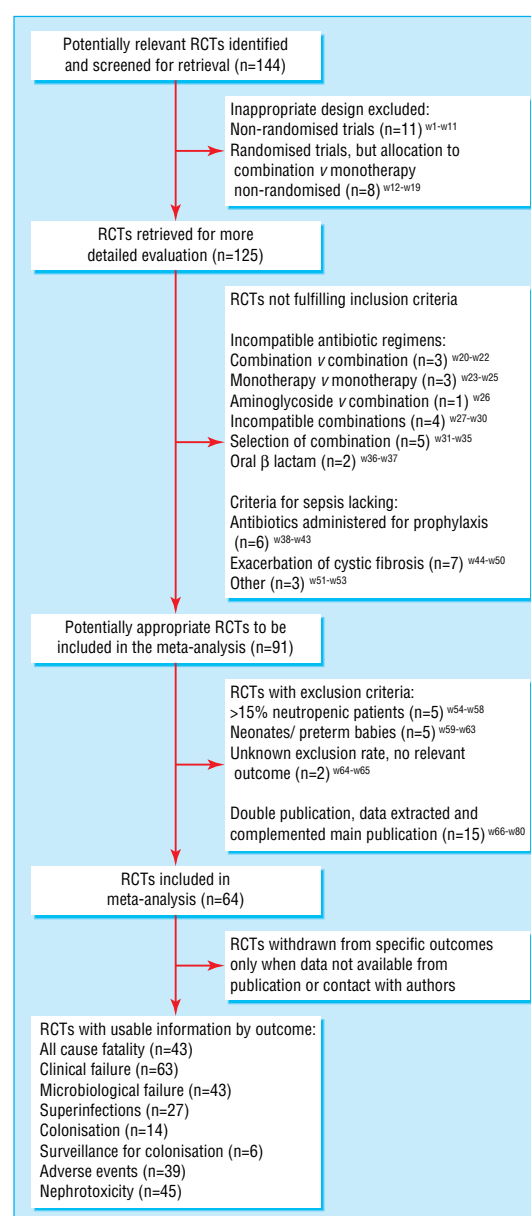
Potentially relevant RCTs identified and screened for retrieval (n=144)

Inappropriate design excluded:
Non-randomised trials (n=11) $^{w1-w11}$
Randomised trials, but allocation to combination $v$ monotherapy non-randomised (n=8) $^{w12-w19}$

RCTs retrieved for more detailed evaluation (n=125)

RCTs not fulfilling inclusion criteria

Incompatible antibiotic regimens:
Combination $v$ combination (n=3) $^{w20-w22}$
Monotherapy $v$ monotherapy (n=3) $^{w23-w25}$
Aminoglycoside $v$ combination (n=1) $^{w26}$
Incompatible combinations (n=4) $^{w27-w30}$
Selection of combination (n=5) $^{w31-w35}$
Oral $\beta$ lactam (n=2) $^{w36-w37}$

Criteria for sepsis lacking:
Antibiotics administered for prophylaxis (n=6) $^{w38-w43}$
Exacerbation of cystic fibrosis (n=7) $^{w44-w50}$
Other (n=3) $^{w51-w53}$

Potentially appropriate RCTs to be included in the meta-analysis (n=91)

RCTs with exclusion criteria:
>15% neutropenic patients (n=5) $^{w54-w58}$
Neonates/ preterm babies (n=5) $^{w59-w63}$
Unknown exclusion rate, no relevant outcome (n=2) $^{w64-w65}$

Double publication, data extracted and complemented main publication (n=15) $^{w66-w80}$

RCTs included in meta-analysis (n=64)

RCTs withdrawn from specific outcomes only when data not available from publication or contact with authors

RCTs with usable information by outcome:
All cause fatality (n=43)
Clinical failure (n=63)
Microbiological failure (n=43)
Superinfections (n=27)
Colonisation (n=14)
Surveillance for colonisation (n=6)
Adverse events (n=39)
Nephrotoxicity (n=45)